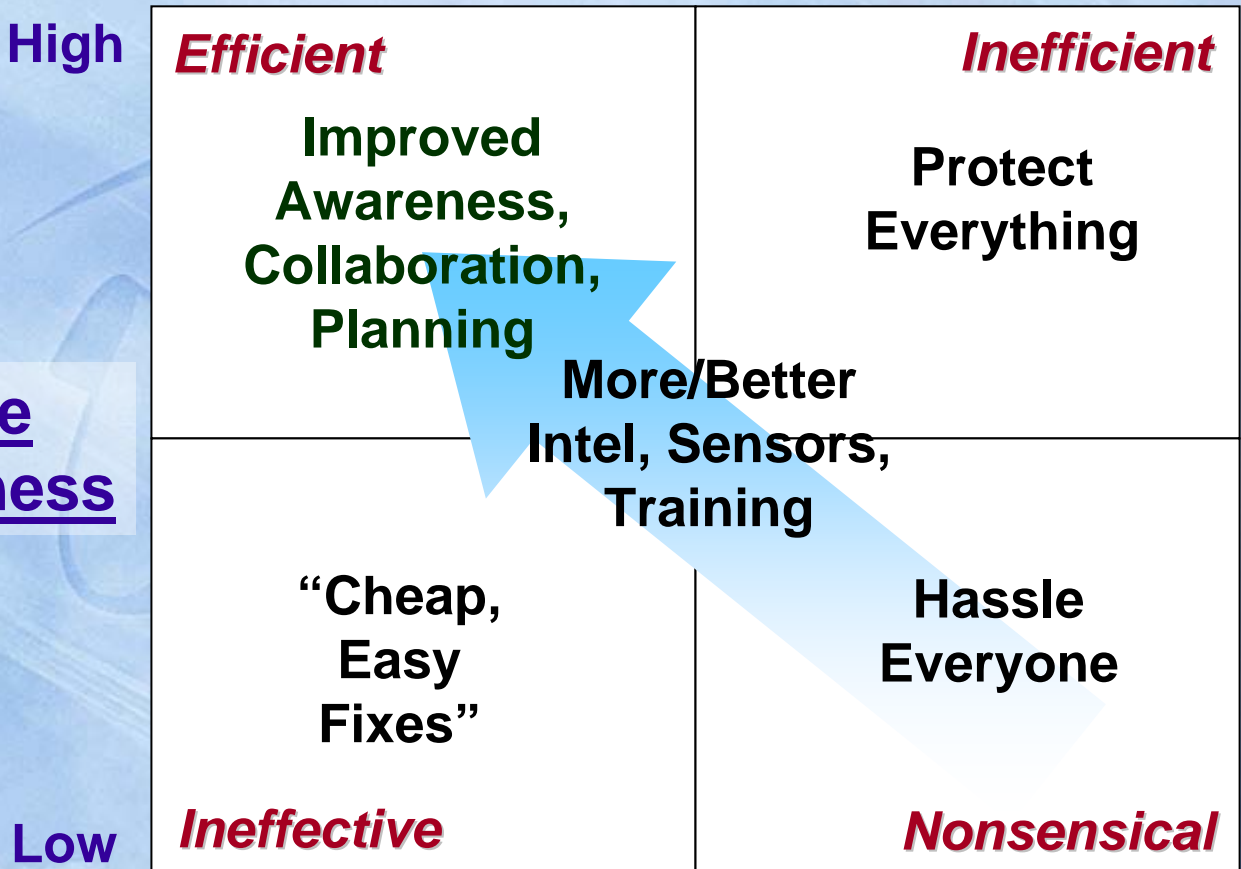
High

e
ness

Low

Efficient

Improved Awareness, Collaboration, Planning

Inefficient

Protect Everything

More/Better Intel, Sensors, Training

“Cheap, Easy Fixes”

Hassle Everyone

Ineffective

Nonsensical